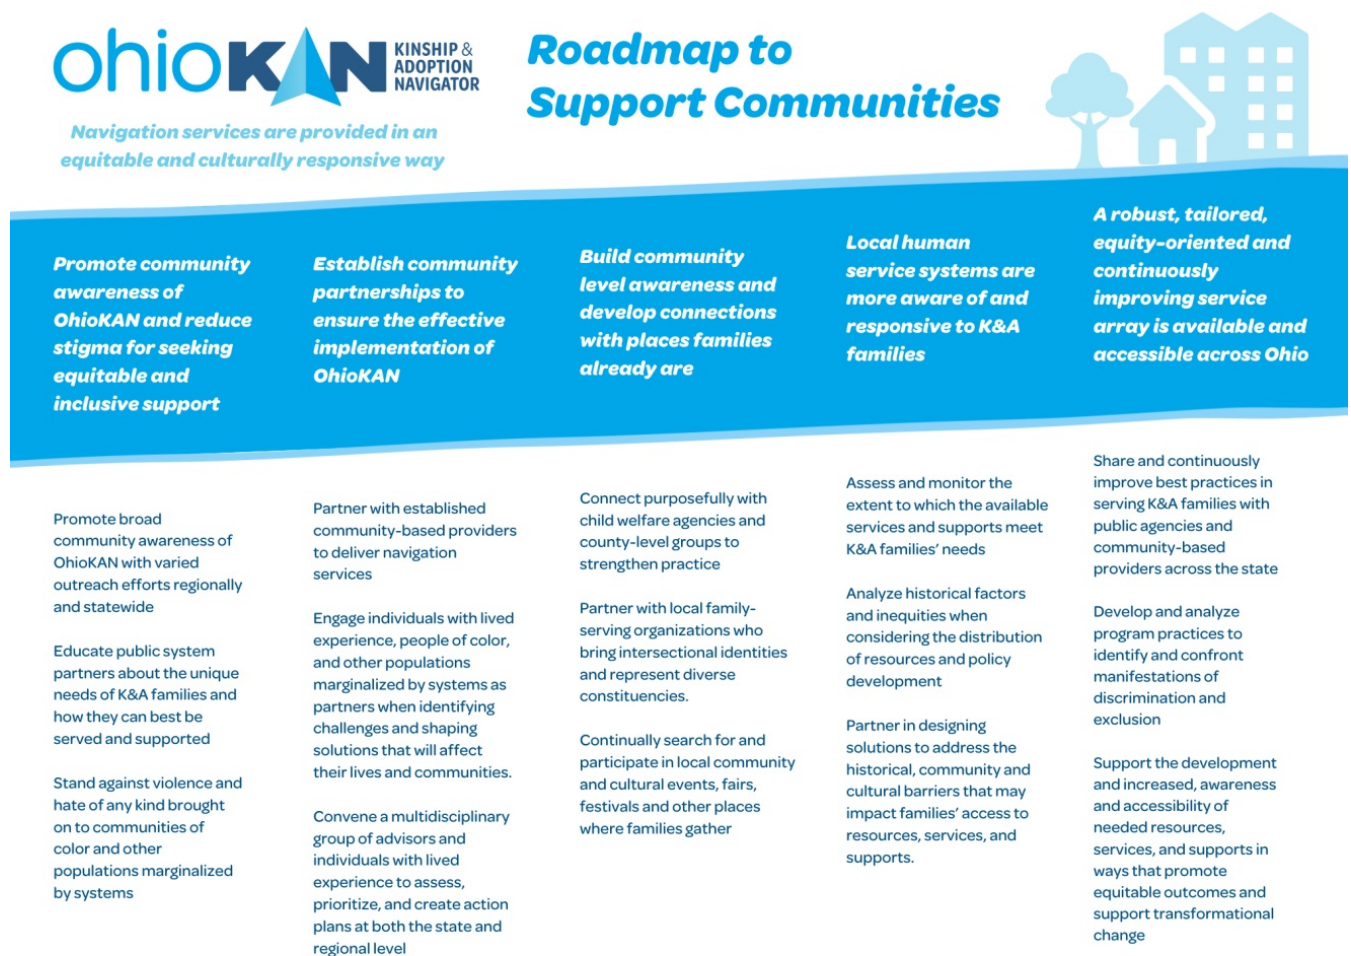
ohioKAN KINSHIP & ADOPTION NAVIGATOR

Navigation services are provided in an equitable and culturally responsive way

Roadmap to Support Communities

Promote community awareness of OhioKAN and reduce stigma for seeking equitable and inclusive support

Promote broad community awareness of OhioKAN with varied outreach efforts regionally and statewide

Educate public system partners about the unique needs of K&A families and how they can best be served and supported

Stand against violence and hate of any kind brought on to communities of color and other populations marginalized by systems

Establish community partnerships to ensure the effective implementation of OhioKAN

Partner with established community-based providers to deliver navigation services

Engage individuals with lived experience, people of color, and other populations marginalized by systems as partners when identifying challenges and shaping solutions that will affect their lives and communities.

Convene a multidisciplinary group of advisors and individuals with lived experience to assess, prioritize, and create action plans at both the state and regional level

Build community level awareness and develop connections with places families already are

Connect purposefully with child welfare agencies and county-level groups to strengthen practice

Partner with local family-serving organizations who bring intersectional identities and represent diverse constituencies.

Continually search for and participate in local community and cultural events, fairs, festivals and other places where families gather

Local human service systems are more aware of and responsive to K&A families

Assess and monitor the extent to which the available services and supports meet K&A families' needs

Analyze historical factors and inequities when considering the distribution of resources and policy development

Partner in designing solutions to address the historical, community and cultural barriers that may impact families' access to resources, services, and supports.

A robust, tailored, equity-oriented and continuously improving service array is available and accessible across Ohio

Share and continuously improve best practices in serving K&A families with public agencies and community-based providers across the state

Develop and analyze program practices to identify and confront manifestations of discrimination and exclusion

Support the development and increased, awareness and accessibility of needed resources, services, and supports in ways that promote equitable outcomes and support transformational change